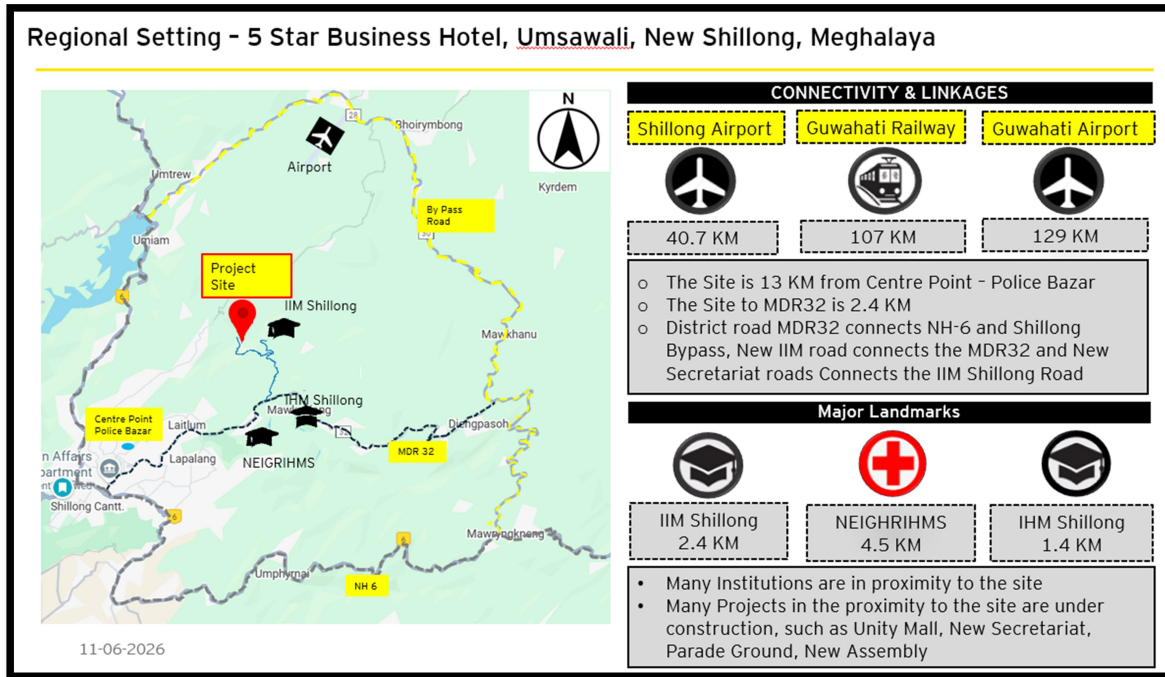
Regional Setting – 5 Star Business Hotel, Umsawali, New Shillong, Meghalaya

N

28

Bhoirymbong

Airport

Umtrew

Kyrdem

By Pass Road

Umiam

Project Site

IIM Shillong

Mawkhanu

IHM Shillong

Centre Point Police Bazar

Laitlum

Mawlai

Dungpasoh

Lapalang

MDR 32

NEIGRIHMS

n Affairs
partment

Shillong Cantt.

Mawryngkneng

Umphyrnai

NH 6

11-06-2026

CONNECTIVITY & LINKAGES

Shillong Airport

Guwahati Railway

Guwahati Airport

40.7 KM

107 KM

129 KM

- The Site is 13 KM from Centre Point – Police Bazar
- The Site to MDR32 is 2.4 KM
- District road MDR32 connects NH-6 and Shillong Bypass, New IIM road connects the MDR32 and New Secretariat roads Connects the IIM Shillong Road

Major Landmarks

IIM Shillong 2.4 KM

NEIGHRIHMS 4.5 KM

IHM Shillong 1.4 KM

- Many Institutions are in proximity to the site
- Many Projects in the proximity to the site are under construction, such as Unity Mall, New Secretariat, Parade Ground, New Assembly